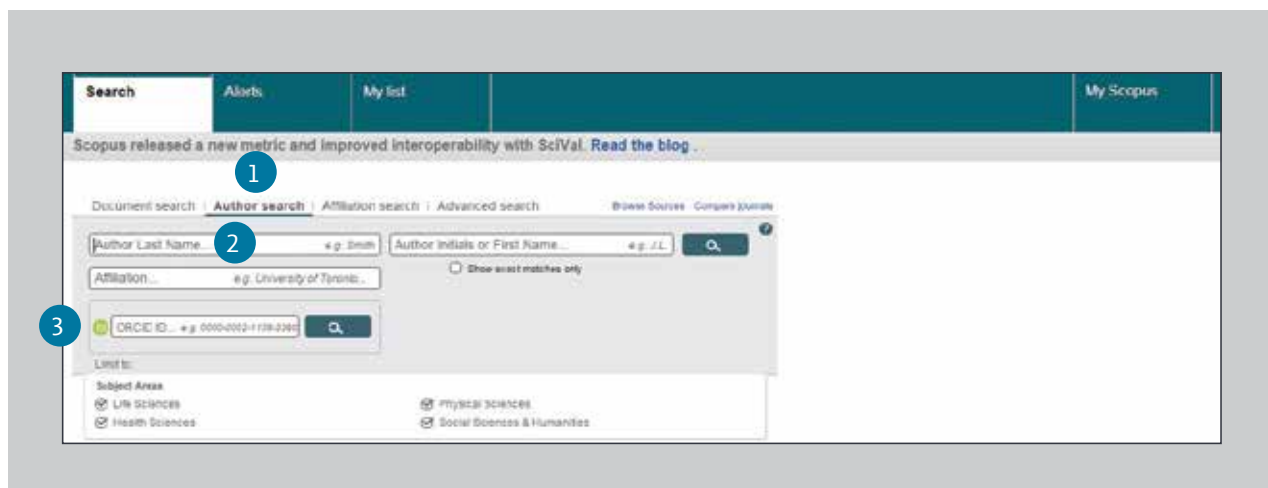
Search | Alerts | My list | My Scopus

Scopus released a new metric and improved interoperability with SciVal. Read the blog .

1

Document search | Author search | Affiliation search | Advanced search

Browse Sources Compare journals

Author Last Name... e.g. Smith

2

Author Initials or First Name... e.g. J.L.

Affiliation... e.g. University of Toronto...

Show exact matches only

3

ORCID ID... e.g. 0000-0002-1139-2380

Limit to:

Subject Areas

Life Sciences

Physical Sciences

Health Sciences

Social Sciences & Humanities